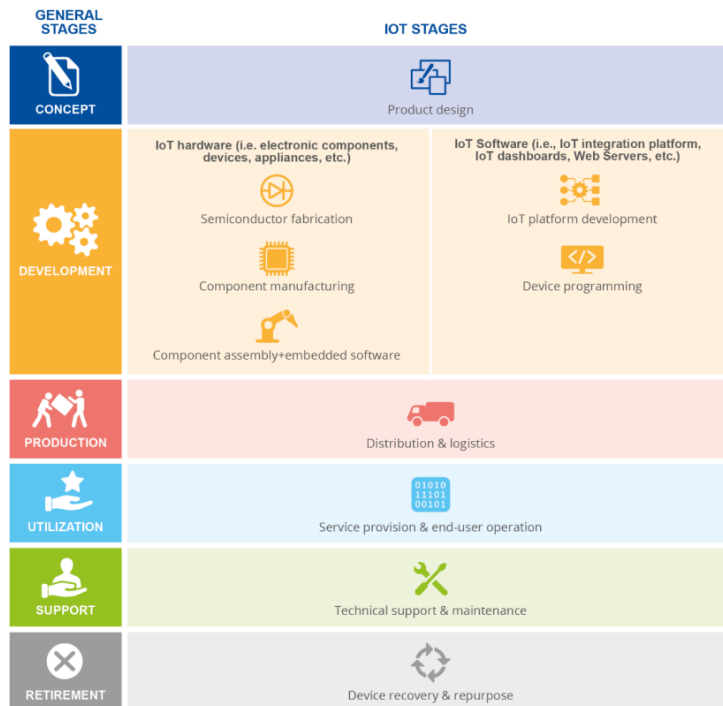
| GENERAL STAGES | IOT STAGES | |
|---|---|---|
| CONCEPT | Product design | |
| DEVELOPMENT | IoT hardware (i.e. electronic components, devices, appliances, etc.)<br>Semiconductor fabrication<br>Component manufacturing<br>Component assembly+embedded software | IoT Software (i.e., IoT integration platform, IoT dashboards, Web Servers, etc.)<br>IoT platform development<br>Device programming |
| PRODUCTION | Distribution & logistics | |
| UTILIZATION | 01010<br>11101<br>00101<br>Service provision & end-user operation | |
| SUPPORT | Technical support & maintenance | |
| RETIREMENT | Device recovery & repurpose | |